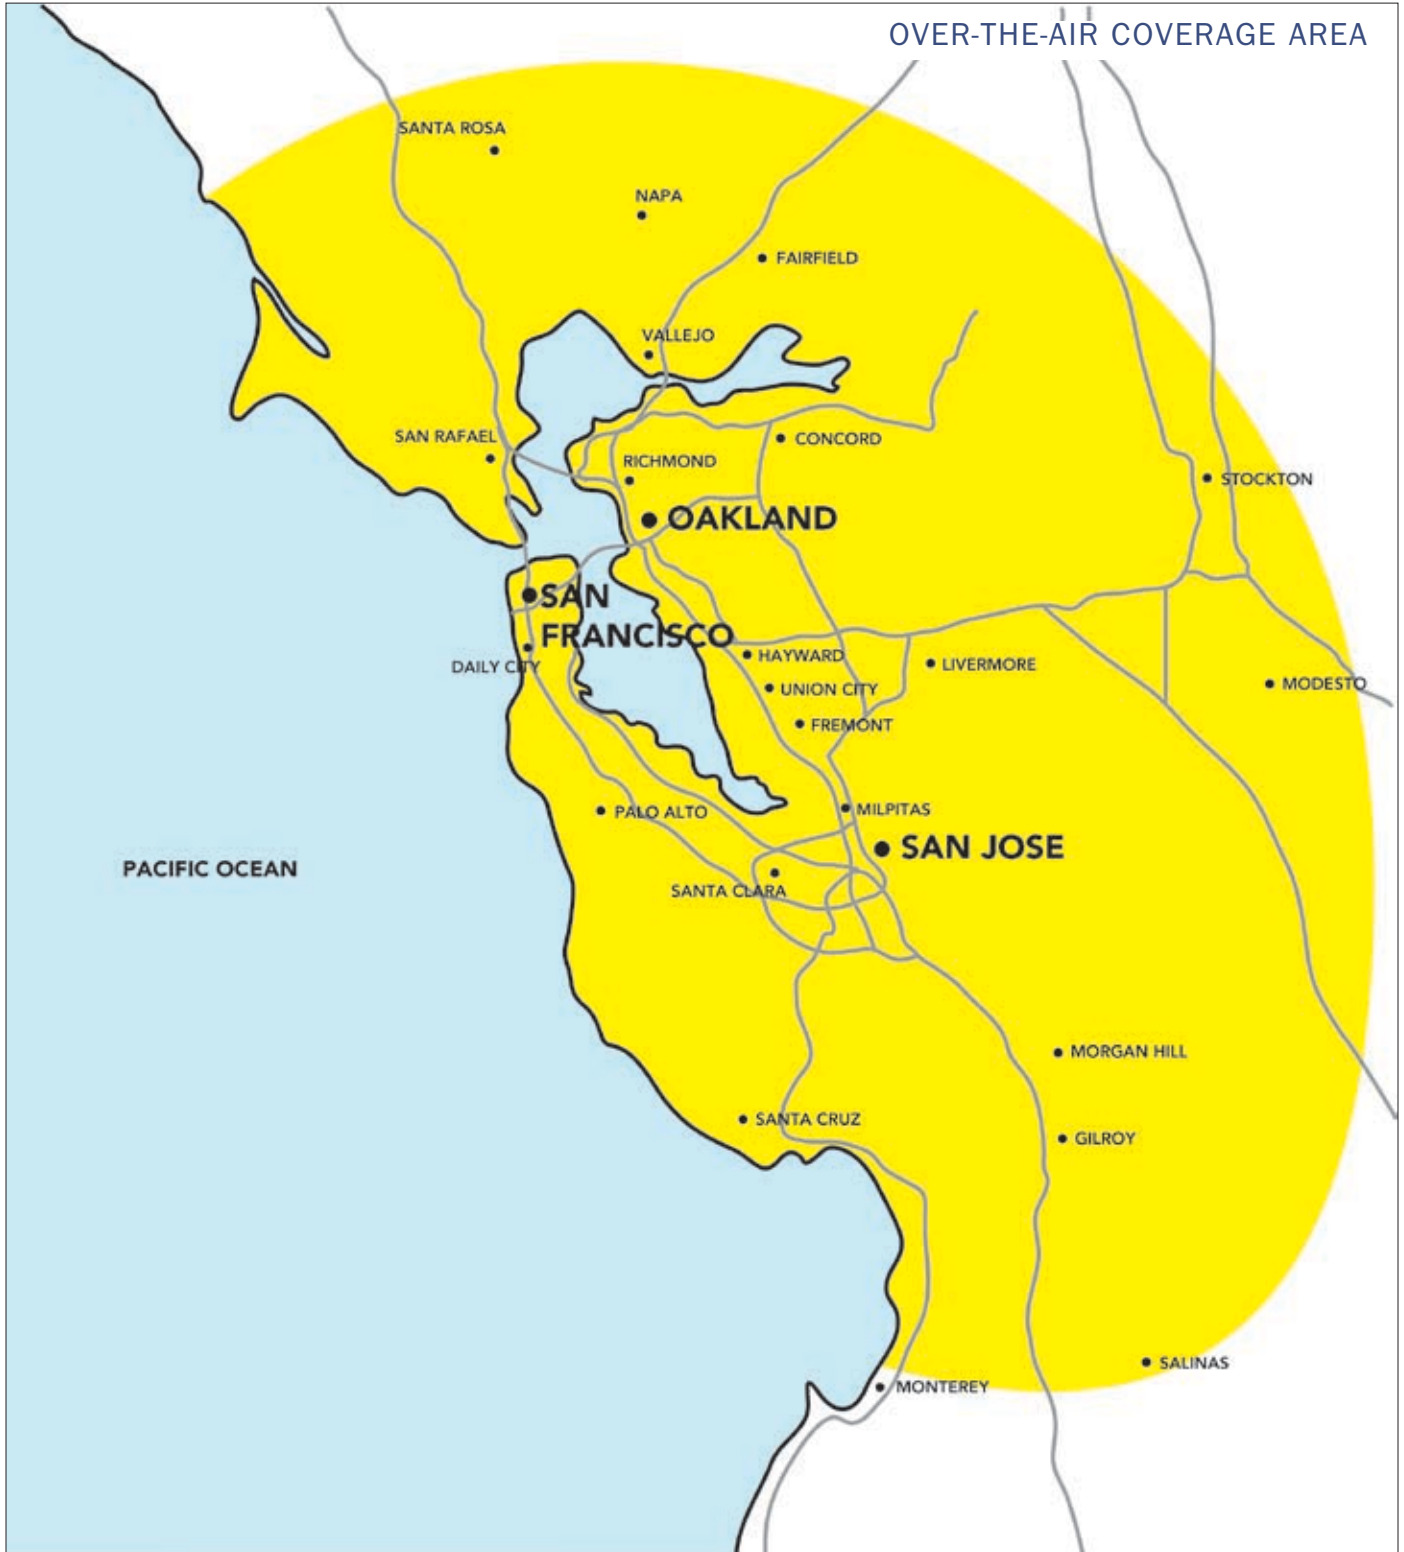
OVER-THE-AIR COVERAGE AREA

SANTA ROSA

NAPA

FAIRFIELD

VALLEJO

SAN RAFAEL

CONCORD

RICHMOND

STOCKTON

OAKLAND

SAN FRANCISCO

DAILY CITY

HAYWARD

LIVERMORE

UNION CITY

MODESTO

FREMONT

MILPITAS

PALO ALTO

SAN JOSE

PACIFIC OCEAN

SANTA CLARA

MORGAN HILL

SANTA CRUZ

GILROY

SALINAS

MONTEREY